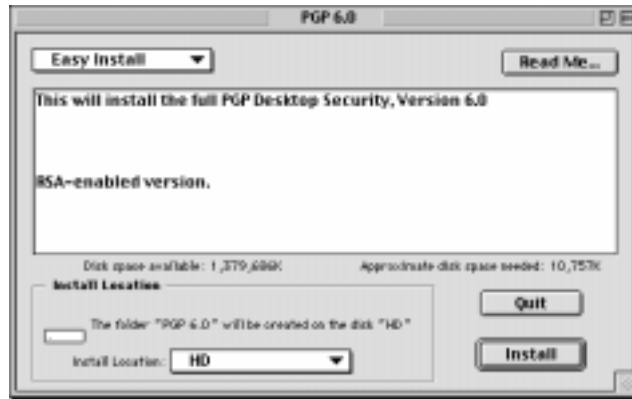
PGP 6.0

Easy Install

Read Me...

This will install the full PGP Desktop Security, Version 6.0

RSA-enabled version.

Disk space available: 1,379,686K

Approximate disk space needed: 10,757K

Install Location

The folder "PGP 6.0" will be created on the disk "HD"

Install Location: HD

Quit

Install